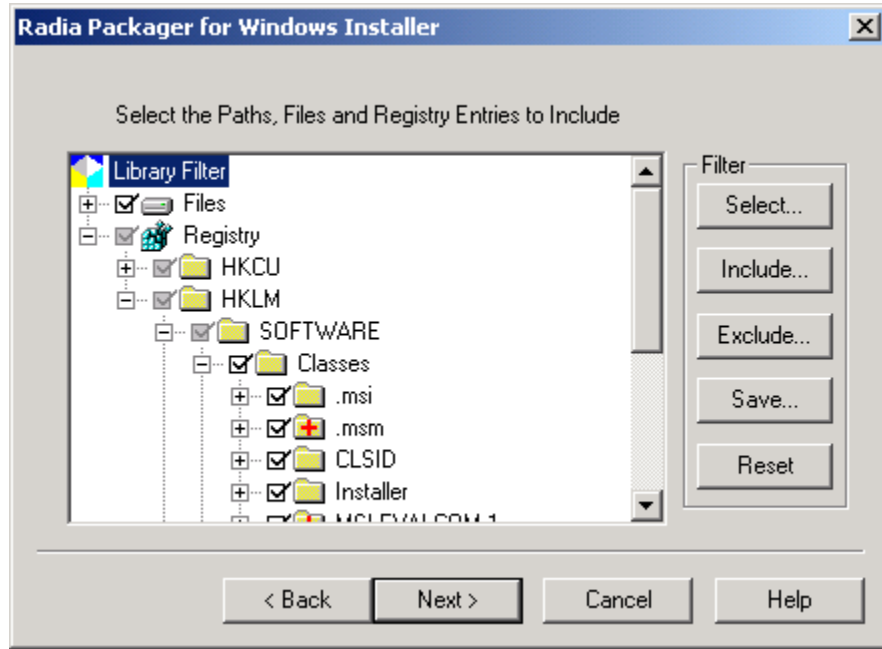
Radia Packager for Windows Installer

Select the Paths, Files and Registry Entries to Include

Library Filter
Files
Registry
HKCU
HKLM
SOFTWARE
Classes
.msi
.msm
CLSID
Installer
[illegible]

Filter
Select...
Include...
Exclude...
Save...
Reset

< Back
Next >
Cancel
Help